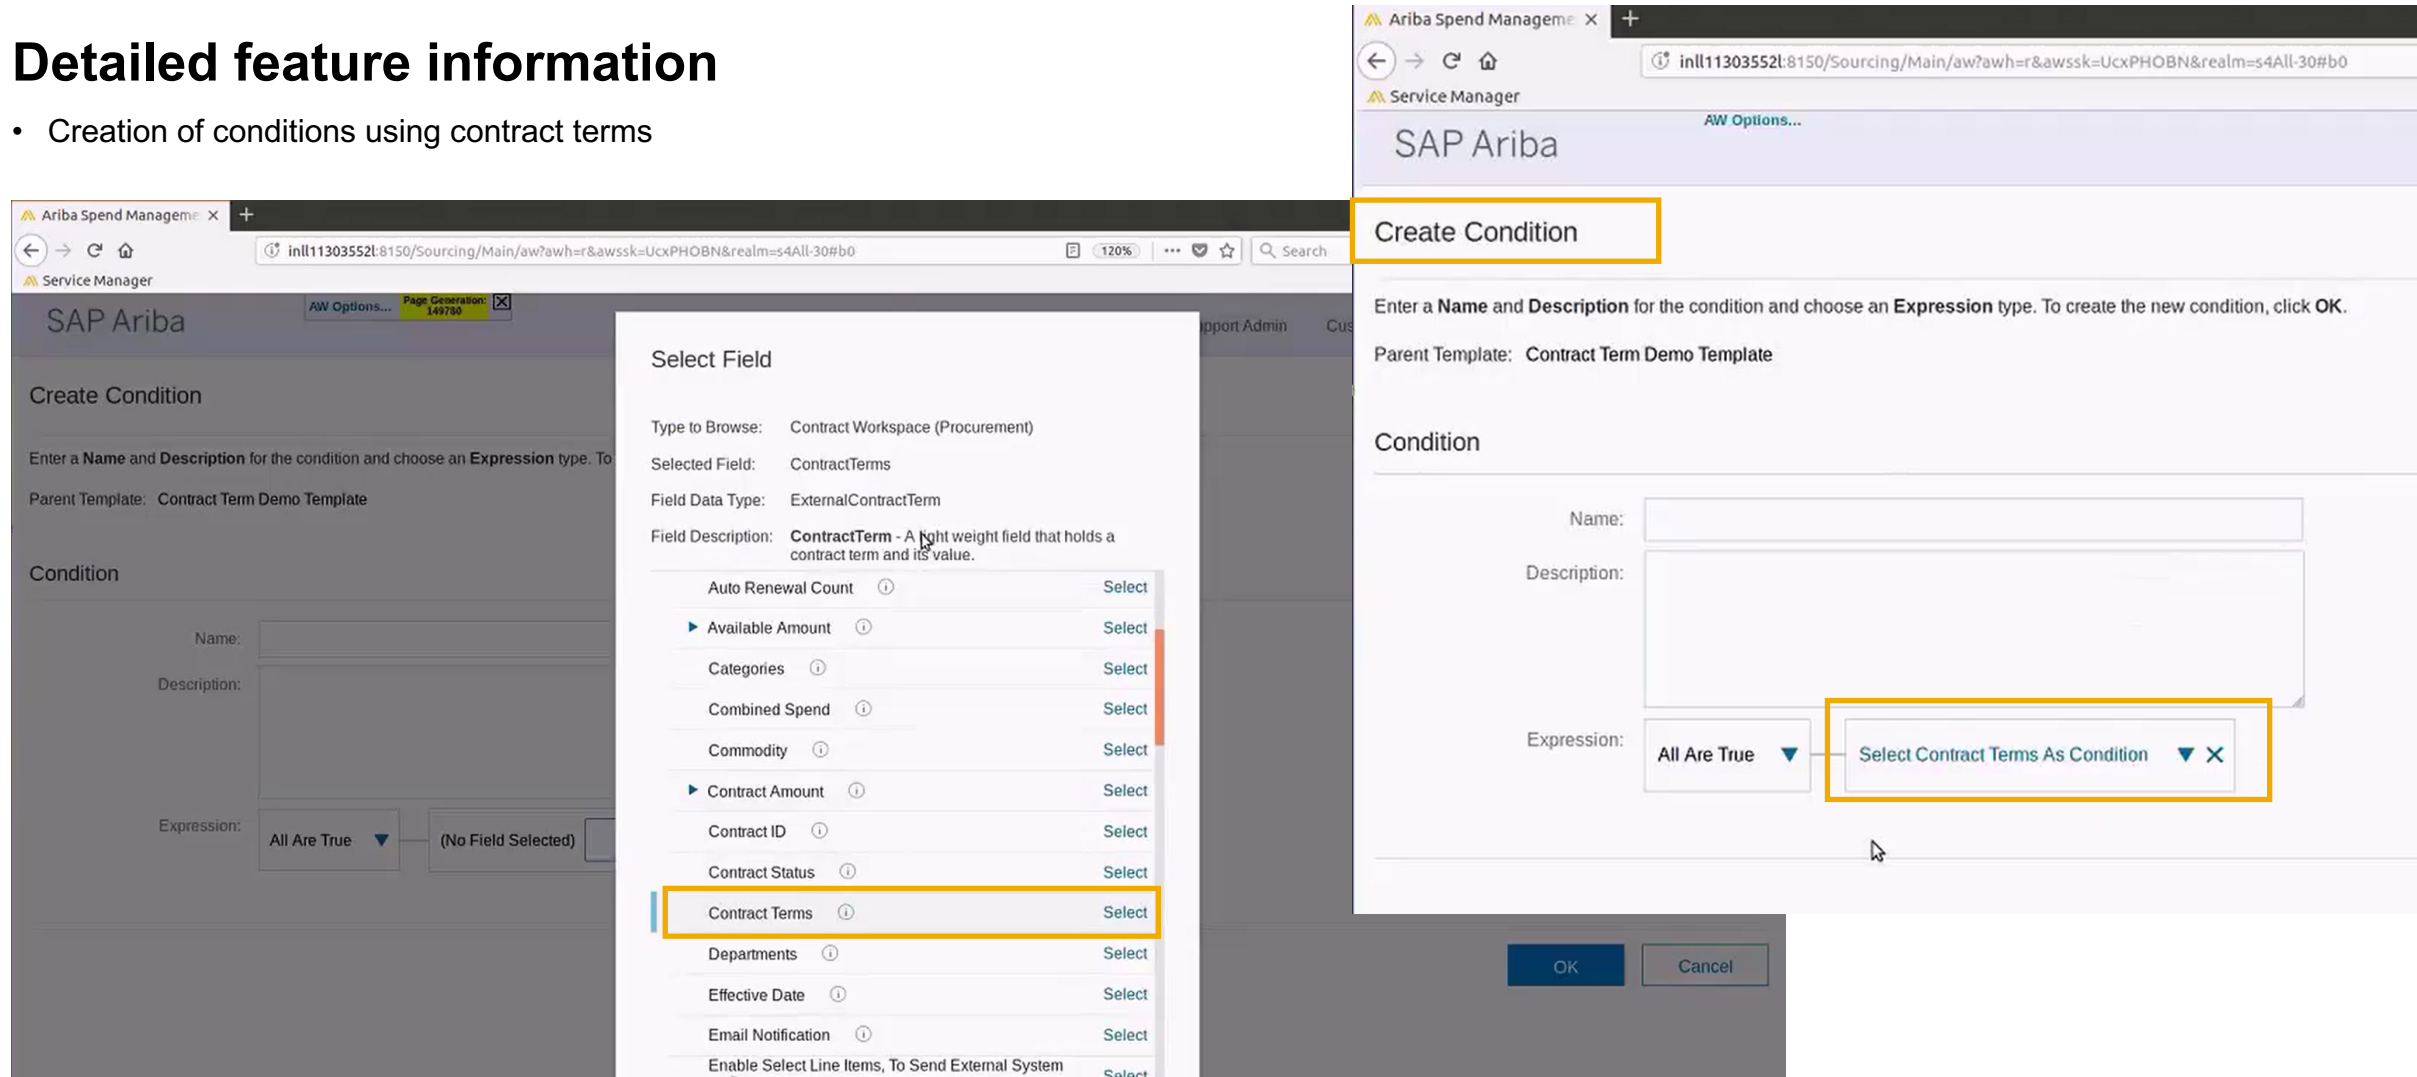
Detailed feature information

• Creation of conditions using contract terms

Ariba Spend Manageme ×

inll11303552l:8150/Sourcing/Main/aw?awh=r&awssk=UcxPHOBN&realm=s4All-30#b0

120%

Search

Service Manager

AW Options...

Page Generation: 149780

SAP Ariba

pport Admin

Cus

Create Condition

Enter a **Name** and **Description** for the condition and choose an **Expression** type. To

Parent Template: Contract Term Demo Template

Condition

Name:

Description:

Expression: All Are True (No Field Selected)

Select Field

Type to Browse: Contract Workspace (Procurement)

Selected Field: ContractTerms

Field Data Type: ExternalContractTerm

Field Description: **ContractTerm** - A light weight field that holds a contract term and its value.

| | |
|---|---|
| Auto Renewal Count | Select |
| ▸ Available Amount | Select |
| Categories | Select |
| Combined Spend | Select |
| Commodity | Select |
| ▸ Contract Amount | Select |
| Contract ID | Select |
| Contract Status | Select |
| Contract Terms | Select |
| Departments | Select |
| Effective Date | Select |
| Email Notification | Select |
| Enable Select Line Items, To Send External System | Select |

OK

Cancel

Ariba Spend Manageme ×

inll11303552l:8150/Sourcing/Main/aw?awh=r&awssk=UcxPHOBN&realm=s4All-30#b0

Service Manager

AW Options...

SAP Ariba

Create Condition

Enter a **Name** and **Description** for the condition and choose an **Expression** type. To create the new condition, click **OK**.

Parent Template: Contract Term Demo Template

Condition

Name:

Description:

Expression: All Are True Select Contract Terms As Condition